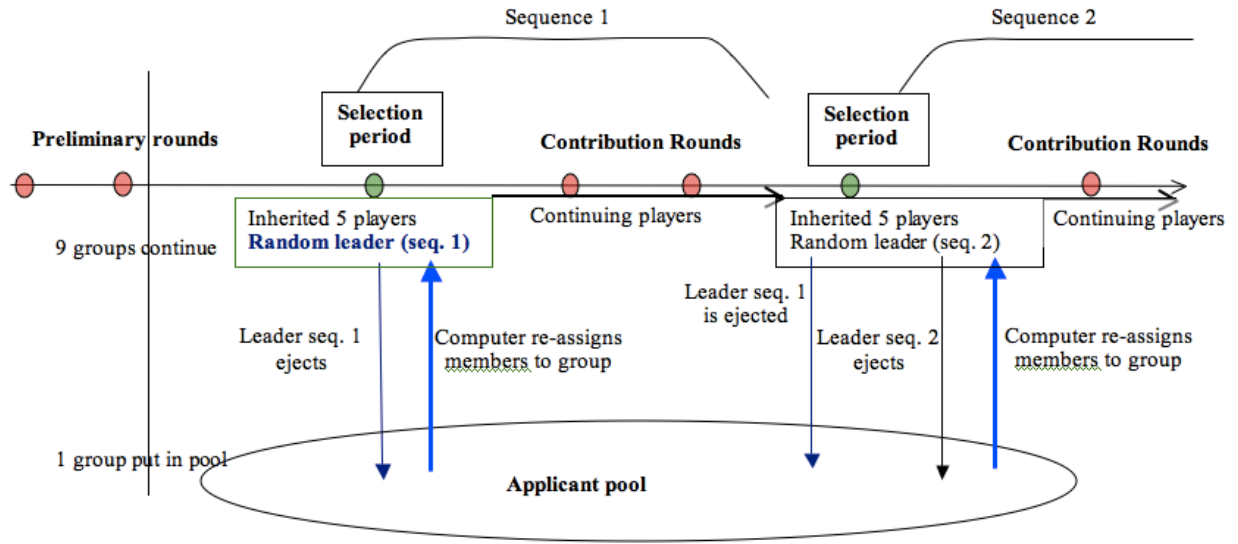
Sequence 1

Sequence 2

Preliminary rounds

Selection period

Contribution Rounds

Selection period

Contribution Rounds

Inherited 5 players
Random leader (seq. 1)

Continuing players

Inherited 5 players
Random leader (seq. 2)

Continuing players

9 groups continue

Leader seq. 1 is ejected

Leader seq. 1 ejects

Computer re-assigns members to group

Leader seq. 2 ejects

Computer re-assigns members to group

1 group put in pool

Applicant pool